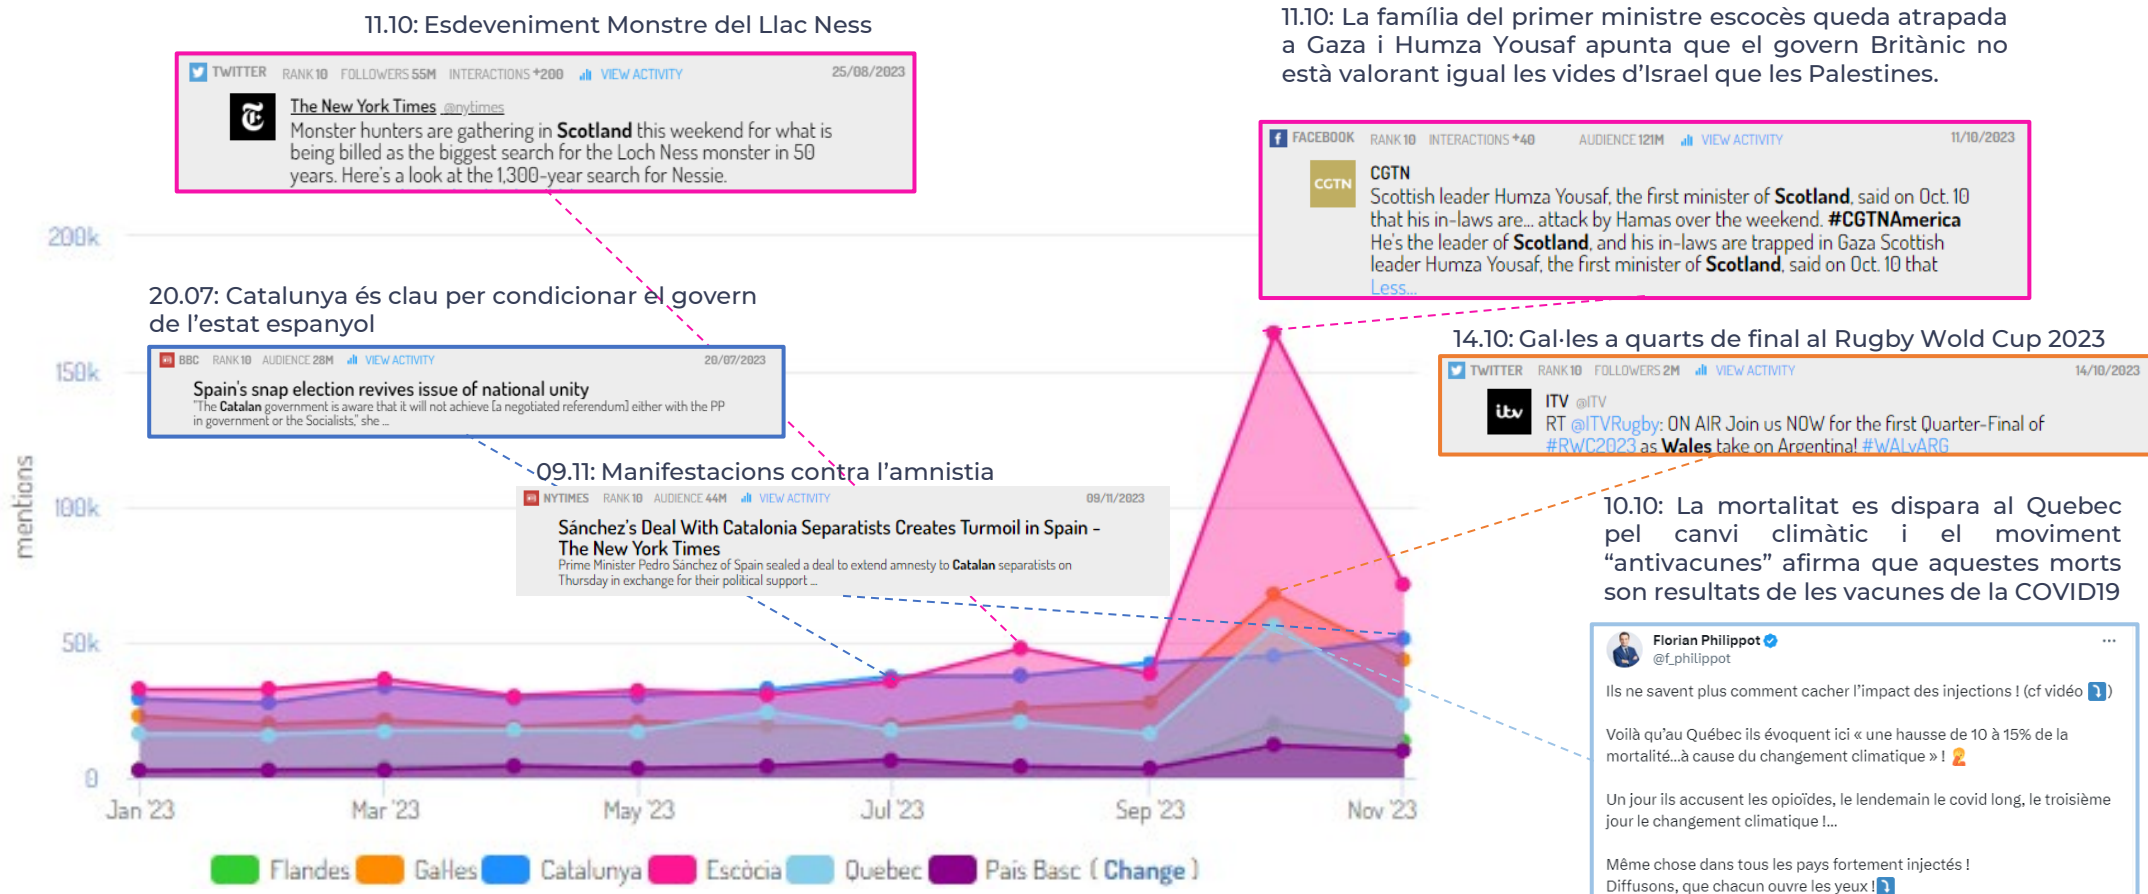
11.10: Esdeveniment Monstre del Llac Ness

TWITTER RANK 10 FOLLOWERS 55M INTERACTIONS +200 VIEW ACTIVITY 25/08/2023

The New York Times @nytimes
Monster hunters are gathering in Scotland this weekend for what is being billed as the biggest search for the Loch Ness monster in 50 years. Here's a look at the 1,300-year search for Nessie.

11.10: La família del primer ministre escocès queda atrapada a Gaza i Humza Yousaf apunta que el govern Britànic no està valorant igual les vides d'Israel que les Palestines.

FACEBOOK RANK 10 INTERACTIONS +40 AUDIENCE 121M VIEW ACTIVITY 11/10/2023

CGTN
Scottish leader Humza Yousaf, the first minister of Scotland, said on Oct. 10 that his in-laws are... attack by Hamas over the weekend. #CGTNAmerica
He's the leader of Scotland, and his in-laws are trapped in Gaza Scottish leader Humza Yousaf, the first minister of Scotland, said on Oct. 10 that
Less...

200k
150k
100k
50k
0
mentions

20.07: Catalunya és clau per condicionar el govern de l'estat espanyol

BBC RANK 10 AUDIENCE 28M VIEW ACTIVITY 20/07/2023

Spain's snap election revives issue of national unity
"The Catalan government is aware that it will not achieve [a negotiated referendum] either with the PP in government or the Socialists," she ...

14.10: Gal·les a quarts de final al Rugby Wold Cup 2023

TWITTER RANK 10 FOLLOWERS 2M VIEW ACTIVITY 14/10/2023

ITV @ITV
RT @ITVRugby: ON AIR Join us NOW for the first Quarter-Final of #RWC2023 as Wales take on Argentina! #WALvARG

09.11: Manifestacions contra l'amnistia

NYTIMES RANK 10 AUDIENCE 44M VIEW ACTIVITY 09/11/2023

Sánchez's Deal With Catalonia Separatists Creates Turmoil in Spain - The New York Times
Prime Minister Pedro Sánchez of Spain sealed a deal to extend amnesty to Catalan separatists on Thursday in exchange for their political support ...

10.10: La mortalitat es dispara al Quebec pel canvi climàtic i el moviment "antivacunes" afirma que aquestes morts son resultats de les vacunes de la COVID19

Florian Philippot
@f_philippot
Ils ne savent plus comment cacher l'impact des injections ! (cf vidéo ⤵)

Voilà qu'au Québec ils évoquent ici « une hausse de 10 à 15% de la mortalité...à cause du changement climatique » !

Un jour ils accusent les opioïdes, le lendemain le covid long, le troisième jour le changement climatique !...

Même chose dans tous les pays fortement injectés !
Diffusons, que chacun ouvre les yeux ! ⤵

Jan '23 Mar '23 May '23 Jul '23 Sep '23 Nov '23

Flandes Galles Catalunya Escòcia Quebec País Basc ( Change )